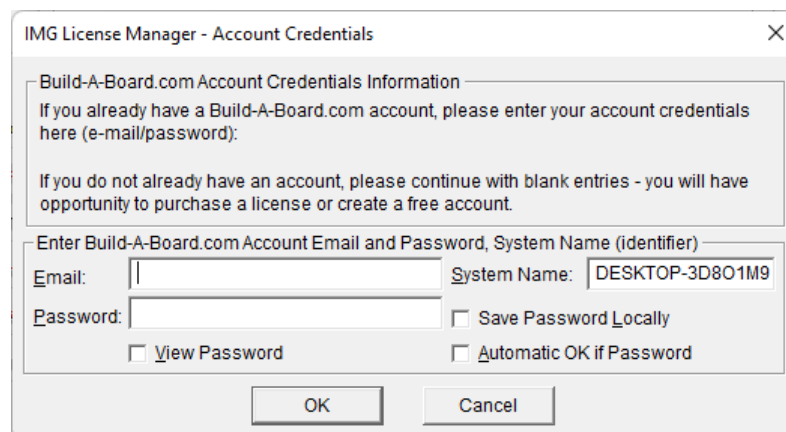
IMG License Manager - Account Credentials

X

Build-A-Board.com Account Credentials Information

If you already have a Build-A-Board.com account, please enter your account credentials here (e-mail/password):

If you do not already have an account, please continue with blank entries - you will have opportunity to purchase a license or create a free account.

Enter Build-A-Board.com Account Email and Password, System Name (identifier)

Email:

System Name: DESKTOP-3D8O1M9

Password:

Save Password Locally

View Password

Automatic OK if Password

OK

Cancel